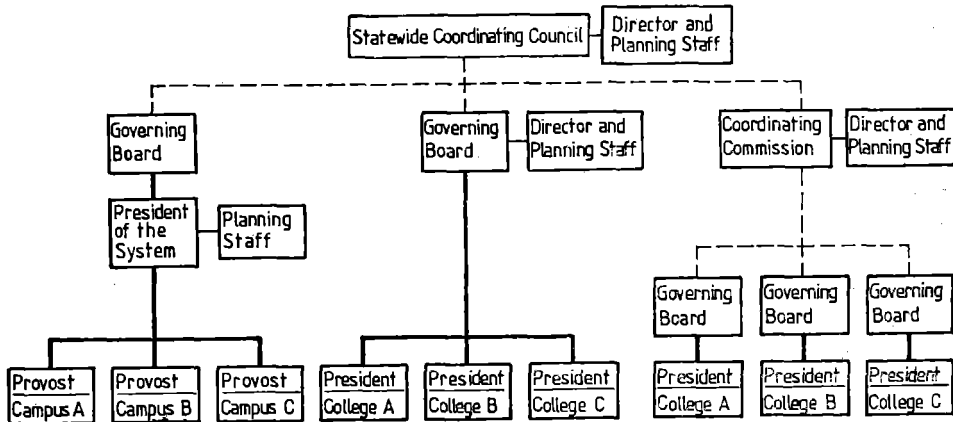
Statewide Coordinating Council

Director and Planning Staff

Governing Board

President of the System

Planning Staff

Provost Campus A

Provost Campus B

Provost Campus C

Governing Board

Director and Planning Staff

President College A

President College B

President College C

Coordinating Commission

Director and Planning Staff

Governing Board

Governing Board

Governing Board

President College A

President College B

President College C